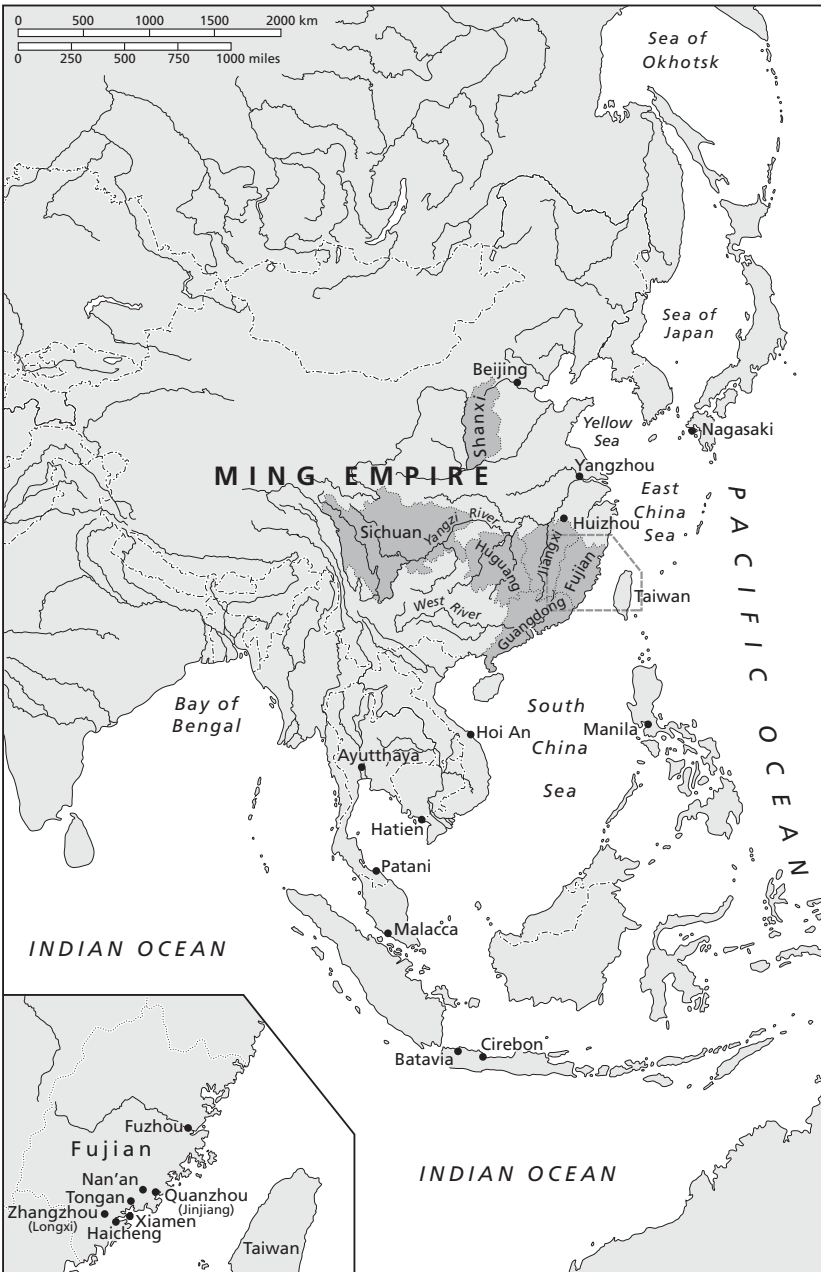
0 500 1000 1500 2000 km
0 250 500 750 1000 miles

Sea of Okhotsk

Sea of Japan

Beijing

Shanxi

Yellow Sea

Nagasaki

MING EMPIRE

Yangzhou

East China Sea

PACIFIC OCEAN

Sichuan

Yangzi River

Huizhou

Huguang

Jiangxi

Fujian

West River

Guangdong

Taiwan

Bay of Bengal

South China Sea

Manila

Hoi An

Ayutthaya

Hatien

Patani

Malacca

INDIAN OCEAN

Batavia

Cirebon

INDIAN OCEAN

Fuzhou

Fujian

Nan'an

Tongan

Quanzhou (Jinjiang)

Zhangzhou (Longxi)

Xiamen

Haicheng

Taiwan